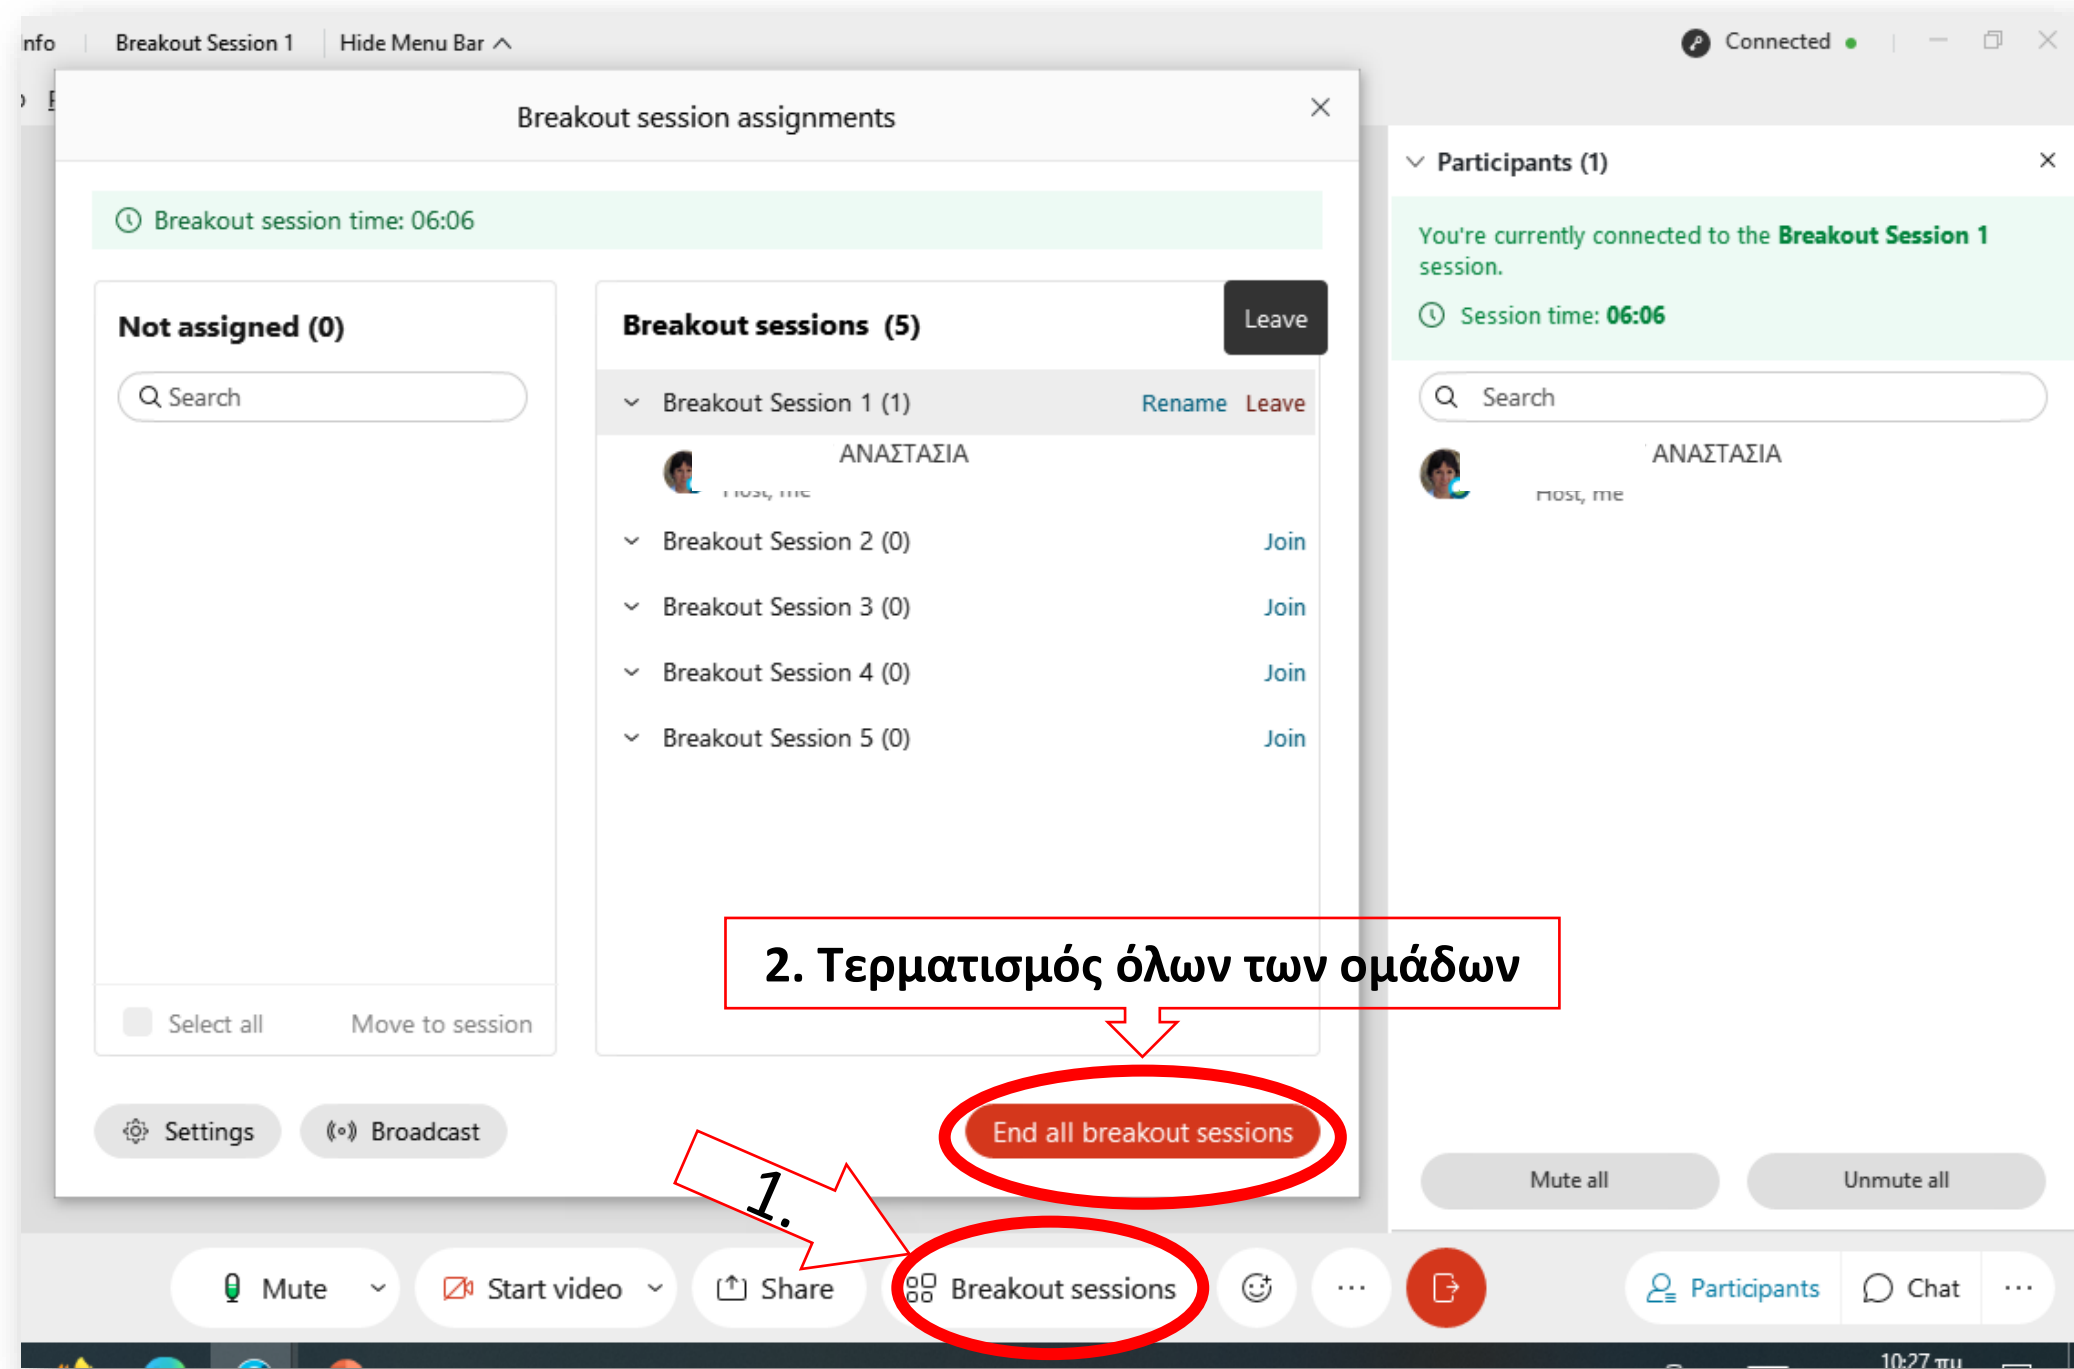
nfo | Breakout Session 1 | Hide Menu Bar

Connected

Breakout session assignments

Breakout session time: 06:06

Not assigned (0)

Search

Select all

Move to session

Breakout sessions (5)

Leave

Breakout Session 1 (1) Rename Leave

ΑΝΑΣΤΑΣΙΑ

Host, me

Breakout Session 2 (0) Join

Breakout Session 3 (0) Join

Breakout Session 4 (0) Join

Breakout Session 5 (0) Join

2. Τερματισμός όλων των ομάδων

End all breakout sessions

Settings

Broadcast

1.

Participants (1)

You're currently connected to the Breakout Session 1 session.

Session time: 06:06

Search

ΑΝΑΣΤΑΣΙΑ

Host, me

Mute all

Unmute all

Mute

Start video

Share

Breakout sessions

Participants

Chat

10:27 πμ